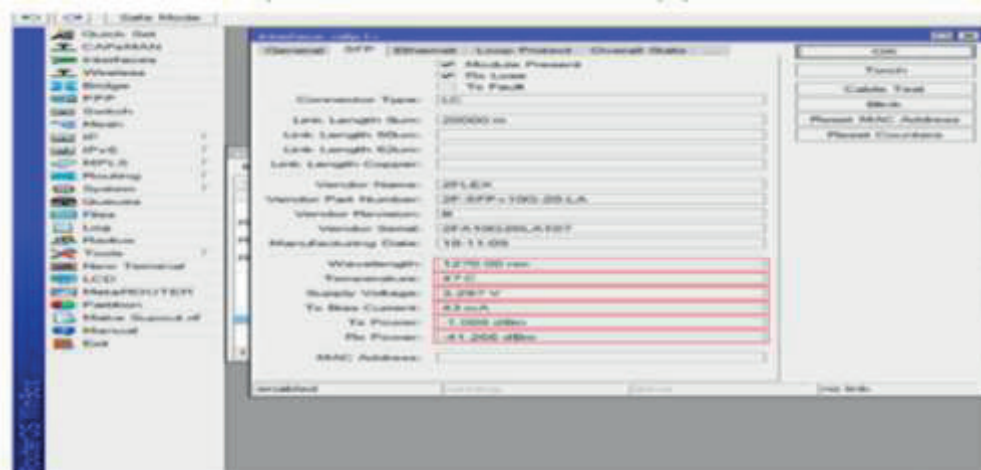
Safe Mode

Quick Set
CAPsMAN
Interfaces
Wireless
Bridge
PPP
Switch
Mesh
IP
IPv6
MPLS
Routing
System
Queues
Files
Log
Radius
Tools
New Terminal
LCD
MetaROUTER
Partition
Make Supout.rif
Manual
Exit

Interface <sfp1>

General SFP Ethernet Loop Protect Overall Stats

Module Present
Rx Loss
Tx Fault

Connector Type: LC
Link Length 9um: 20000 m
Link Length 50um:
Link Length 62um:
Link Length Copper:
Vendor Name: 2FLEX
Vendor Part Number: 2F-SFP-100-20-LA
Vendor Revision: B
Vendor Serial: 2FA100120LA107
Manufacturing Date: 18-11-05
Wavelength: 1270.00 nm
Temperature: 47 C
Supply Voltage: 3.297 V
Tx Bias Current: 43 mA
Tx Power: 1.000 dBm
Rx Power: -41.266 dBm
MAC Address:

OK
Torch
Cable Test
Blink
Reset MAC Address
Reset Counters

enabled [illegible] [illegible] no link

RouterOS WinBox